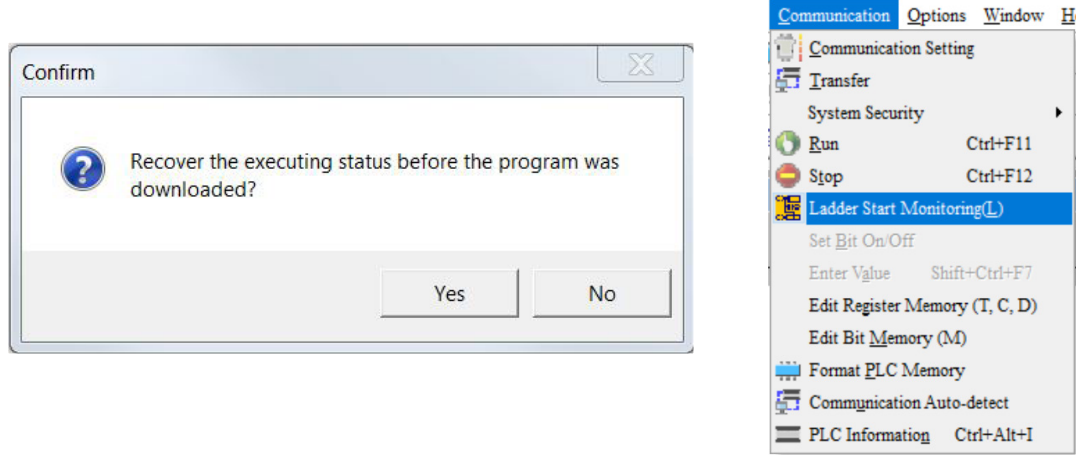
Confirm

Recover the executing status before the program was downloaded?

Yes

No

Communication Options Window H

Communication Setting

Transfer

System Security

Run Ctrl+F11

Stop Ctrl+F12

Ladder Start Monitoring(L)

Set Bit On/Off

Enter Value Shift+Ctrl+F7

Edit Register Memory (T, C, D)

Edit Bit Memory (M)

Format PLC Memory

Communication Auto-detect

PLC Information Ctrl+Alt+I